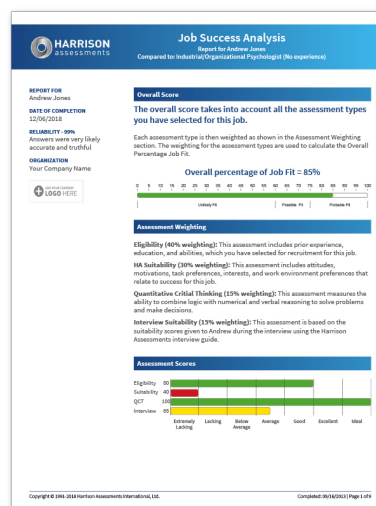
HARRISON assessments

Job Success Analysis
Report for Andrew Jones
Compared to: Industrial/Organizational Psychologist (No experience)

REPORT FOR
Andrew Jones

DATE OF COMPLETION
12/06/2018

RELIABILITY - 99%
Answers were very likely accurate and truthful

ORGANIZATION
Your Company Name

ADD YOUR COMPANY LOGO HERE

Overall Score

The overall score takes into account all the assessment types you have selected for this job.

Each assessment type is then weighted as shown in the Assessment Weighting section. The weighting for the assessment types are used to calculate the Overall Percentage Job Fit.

Overall percentage of Job Fit = 85%

0 5 10 15 20 25 30 35 40 45 50 55 60 65 70 75 80 85 90 95 100

Unlikely Fit | Possible Fit | Probable Fit

Assessment Weighting

Eligibility (40% weighting): This assessment includes prior experience, education, and abilities, which you have selected for recruitment for this job.

HA Suitability (30% weighting): This assessment includes attitudes, motivations, task preferences, interests, and work environment preferences that relate to success for this job.

Quantitative Critial Thinking (15% weighting): This assessment measures the ability to combine logic with numerical and verbal reasoning to solve problems and make decisions.

Interview Suitability (15% weighting): This assessment is based on the suitability scores given to Andrew during the interview using the Harrison Assessments interview guide.

Assessment Scores

Eligibility 80
Suitability 40
QCT 100
Interview 65

Extremely Lacking | Lacking | Below Average | Average | Good | Excellent | Ideal

Copyright © 1991-2018 Harrison Assessments International, Ltd.

Completed: 09/16/2013 | Page 1 of 9